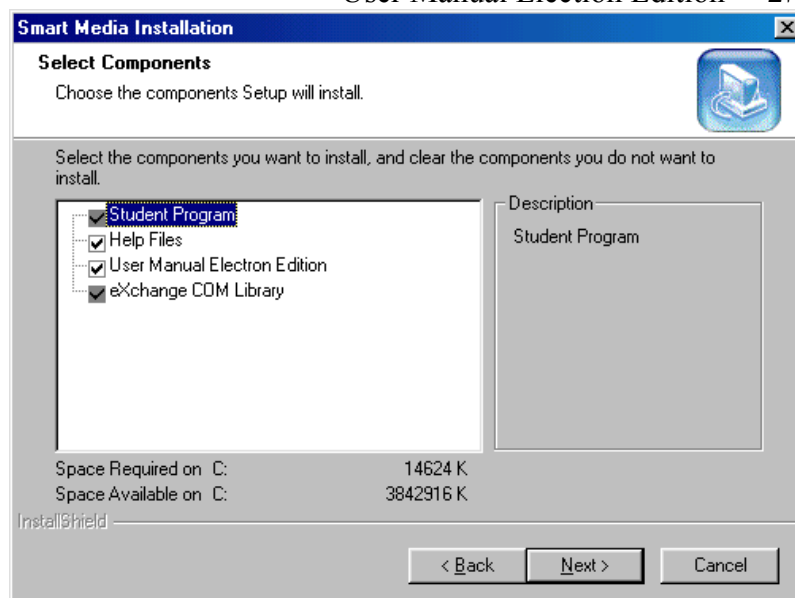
User Manual Electron Edition 27

Smart Media Installation

Select Components
Choose the components Setup will install.

Select the components you want to install, and clear the components you do not want to install.

Student Program
Help Files
User Manual Electron Edition
eXchange COM Library

Description
Student Program

Space Required on C: 14624 K
Space Available on C: 3842916 K

InstallShield

< Back
Next >
Cancel